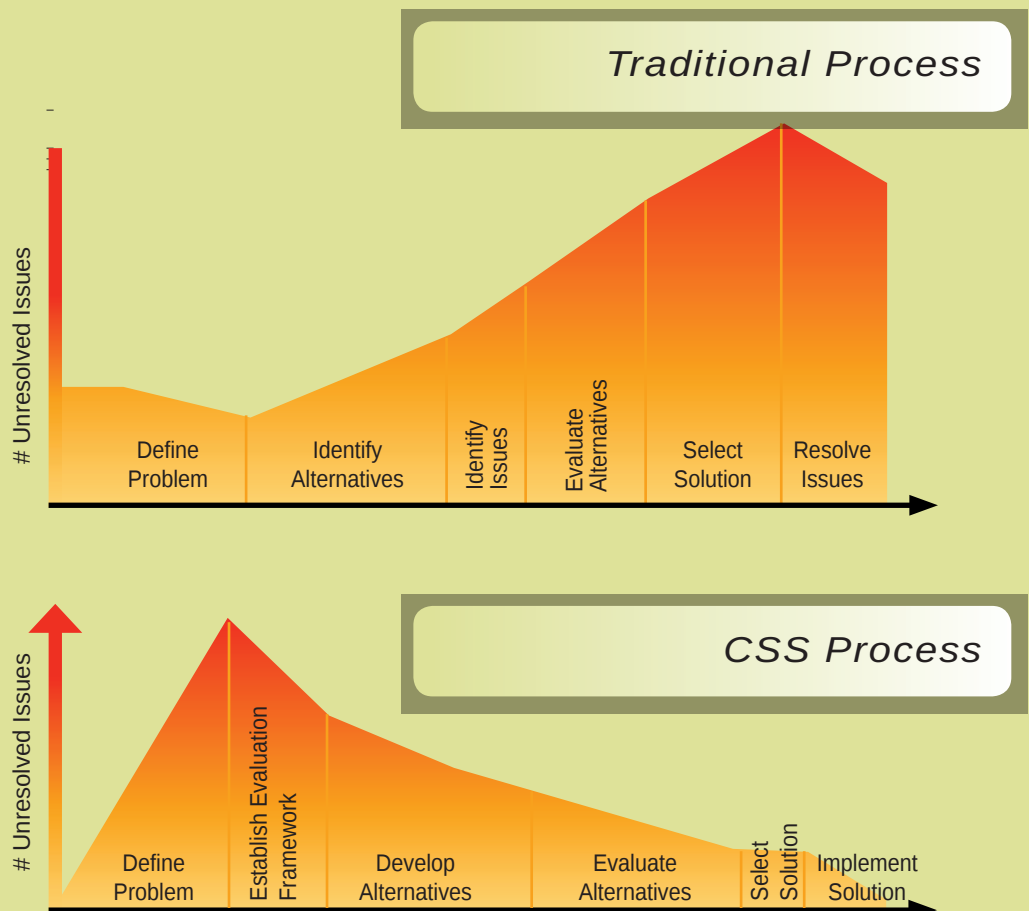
Traditional Process

# Unresolved Issues

Define Problem

Identify Alternatives

Identify Issues

Evaluate Alternatives

Select Solution

Resolve Issues

CSS Process

# Unresolved Issues

Define Problem

Establish Evaluation Framework

Develop Alternatives

Evaluate Alternatives

Select Solution

Implement Solution